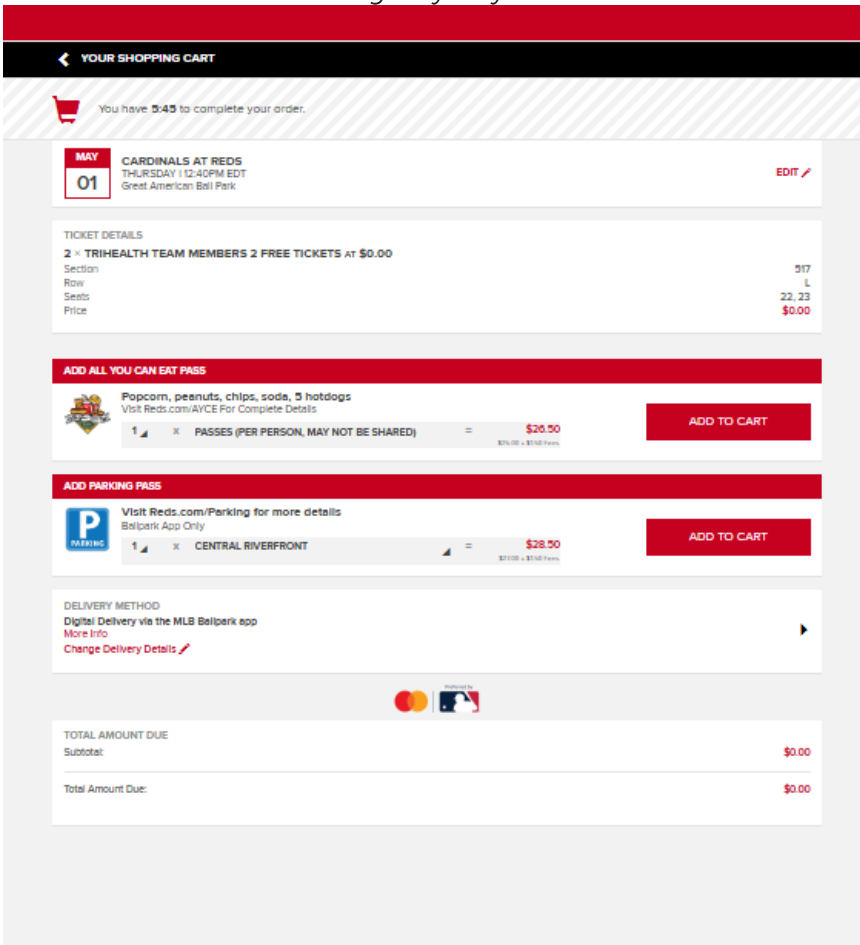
YOUR SHOPPING CART

You have 5:45 to complete your order.

MAY
01

CARDINALS AT REDS
THURSDAY | 12:40PM EDT
Great American Ball Park

EDIT

TICKET DETAILS
2 × TRIHEALTH TEAM MEMBERS 2 FREE TICKETS AT $0.00

| | |
|---|---|
| Section | 517 |
| Row | L |
| Seats | 22, 23 |
| Price | $0.00 |

ADD ALL YOU CAN EAT PASS

Popcorn, peanuts, chips, soda, 5 hotdogs
Visit Reds.com/AYCE For Complete Details
1 x PASSES (PER PERSON, MAY NOT BE SHARED) = $26.50
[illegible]
ADD TO CART

ADD PARKING PASS

PARKING
Visit Reds.com/Parking for more details
Ballpark App Only
1 x CENTRAL RIVERFRONT = $28.50
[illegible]
ADD TO CART

DELIVERY METHOD
Digital Delivery via the MLB Ballpark app
More Info
Change Delivery Details

TOTAL AMOUNT DUE
Subtotal: $0.00

Total Amount Due: $0.00